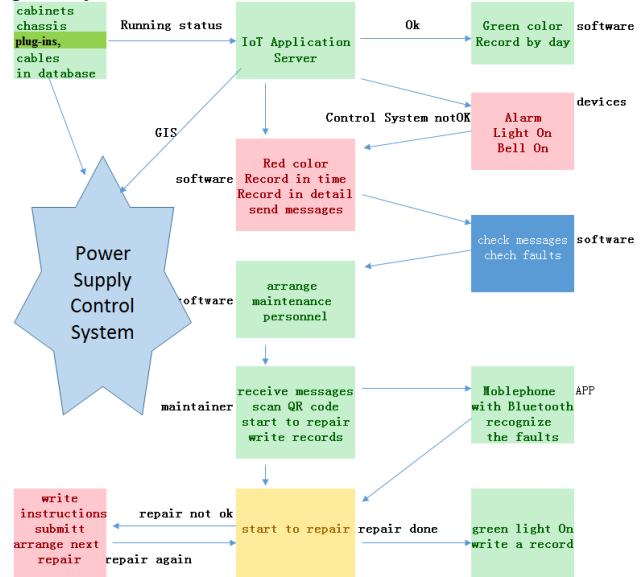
cabinets
chassis
plug-ins,
cables
in database

Running status

IoT Application Server

Ok

Green color
Record by day

software

devices

Control System notOK

Alarm
Light On
Bell On

GIS

software

Red color
Record in time
Record in detail
send messages

Power Supply Control System

check messages
chech faults

software

oftware

arrange maintenance personnel

maintainer

receive messages
scan QR code
start to repair
write records

Moblephone with Bluetooth recognize the faults

APP

write instructions
submitt
arrange next repair

repair not ok

repair again

start to repair

repair done

green light On
write a record